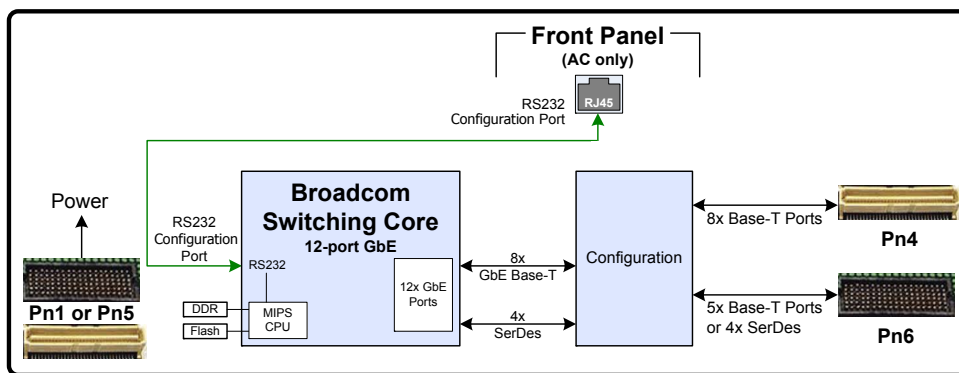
Front Panel
(AC only)

RS232
Configuration Port

RJ45

Power

RS232
Configuration
Port

Broadcom
Switching Core
12-port GbE

RS232

12x GbE
Ports

DDR

Flash

MIPS
CPU

Pn1 or Pn5

8x
GbE Base-T

4x
SerDes

Configuration

8x Base-T Ports

Pn4

5x Base-T Ports
or 4x SerDes

Pn6